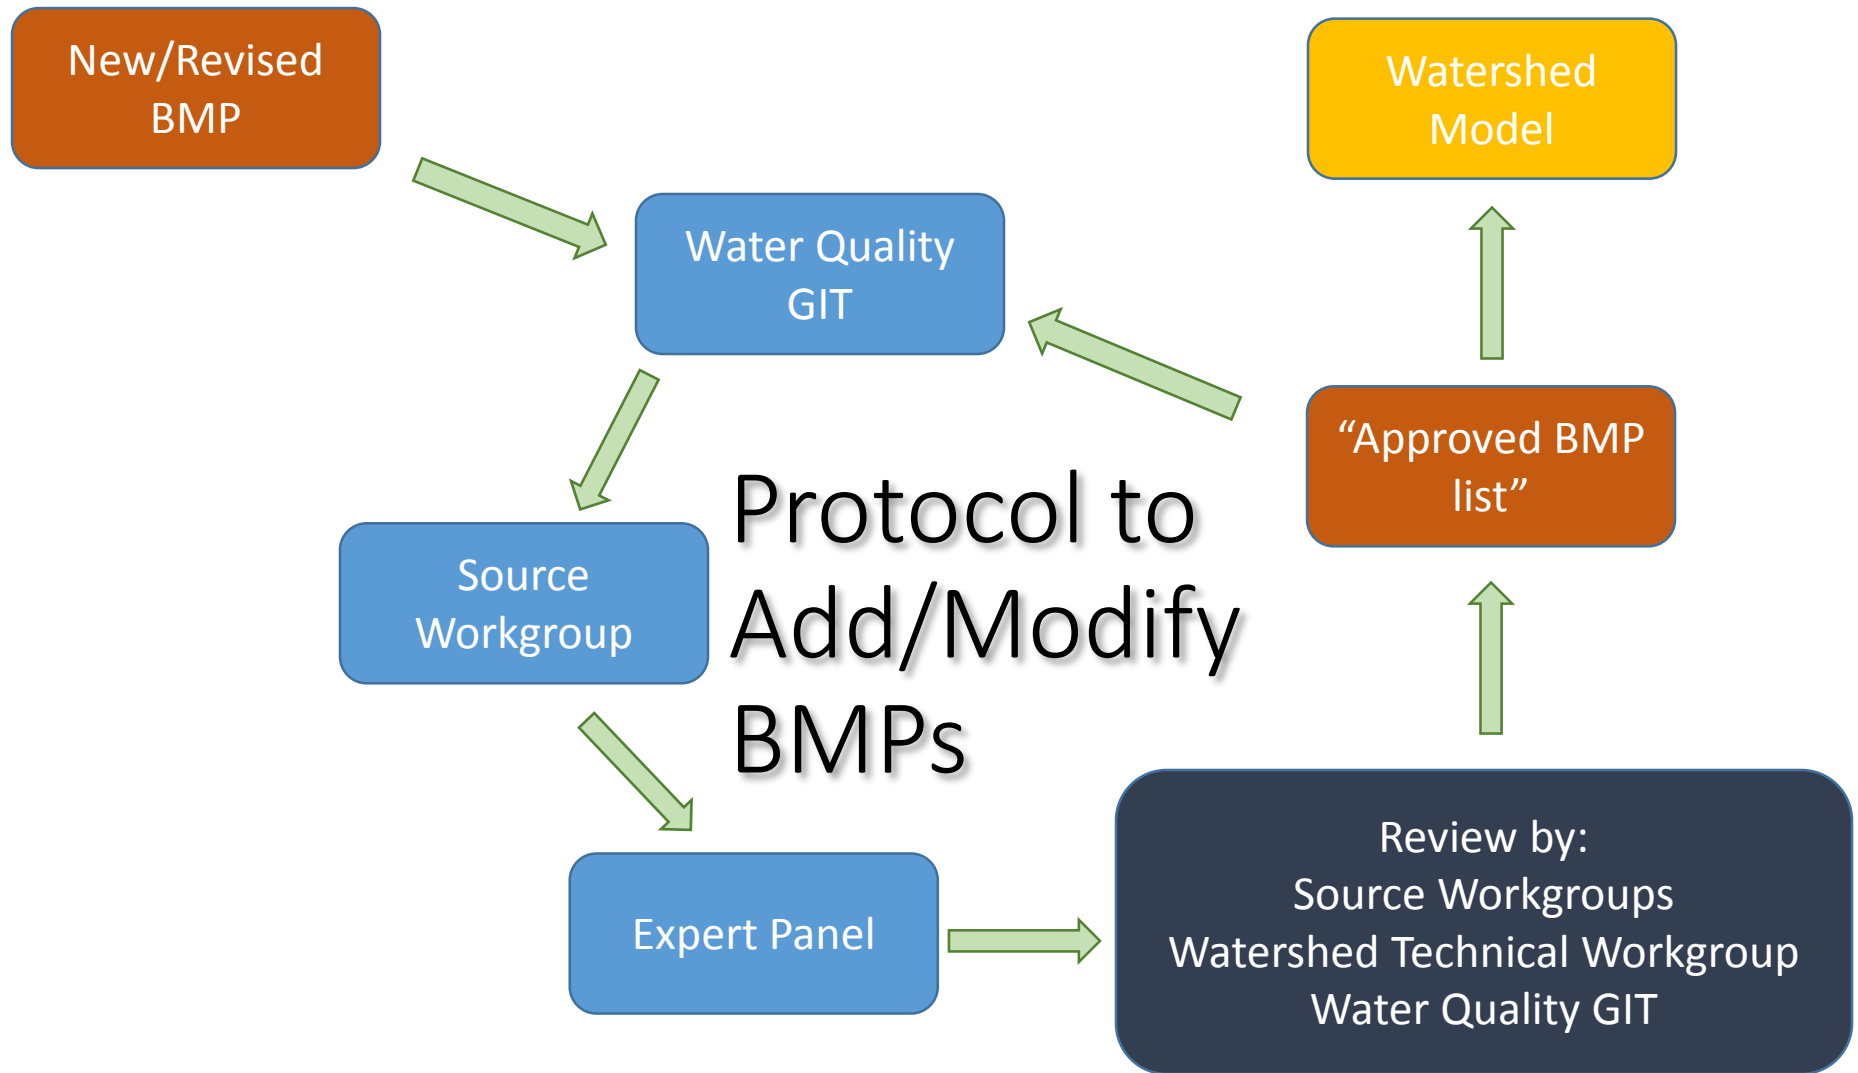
New/Revised BMP

Water Quality GIT

Source Workgroup

Expert Panel

Review by:
Source Workgroups
Watershed Technical Workgroup
Water Quality GIT

“Approved BMP list”

Watershed Model

Protocol to Add/Modify BMPs